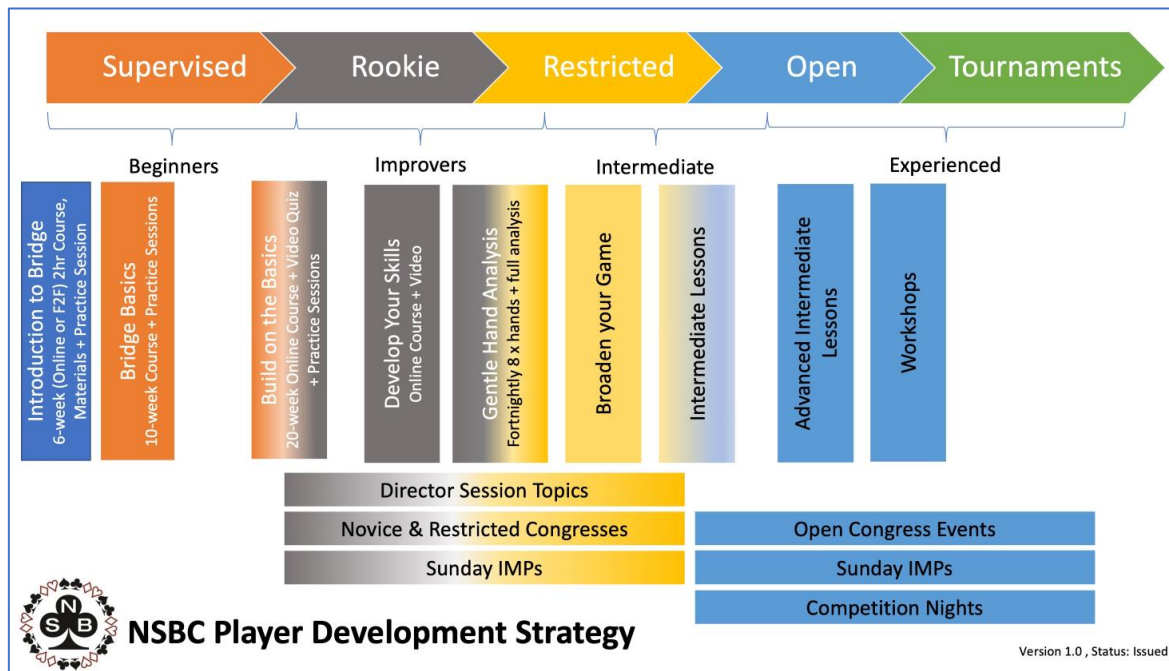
Supervised
Rookie
Restricted
Open
Tournaments

Beginners
Improvers
Intermediate
Experienced

Introduction to Bridge
6-week (Online or F2F) 2hr Course, Materials + Practice Session

Bridge Basics
10-week Course + Practice Sessions

Build on the Basics
20-week Online Course + Video Quiz + Practice Sessions

Develop Your Skills
Online Course + Video

Gentle Hand Analysis
Fortnightly 8 x hands + full analysis

Broaden your Game

Intermediate Lessons

Advanced Intermediate Lessons

Workshops

Director Session Topics
Novice & Restricted Congresses
Sunday IMPs

Open Congress Events
Sunday IMPs
Competition Nights

S N B
NSBC Player Development Strategy

Version 1.0 , Status: Issued